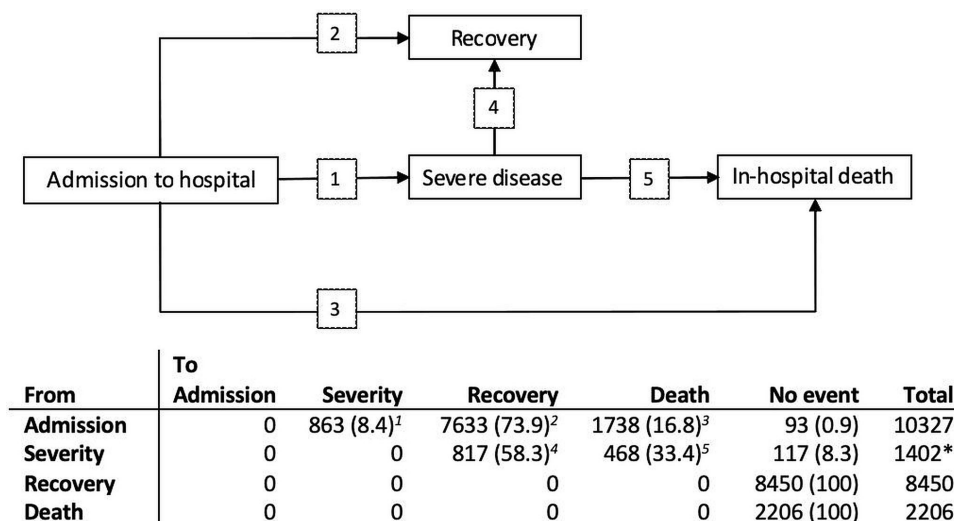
Recovery

2

4

Admission to hospital

1

Severe disease

5

In-hospital death

3

| From | To Admission | Severity | Recovery | Death | No event | Total |
|---|---|---|---|---|---|---|
| **Admission** | 0 | 863 (8.4)$^{1}$ | 7633 (73.9)$^{2}$ | 1738 (16.8)$^{3}$ | 93 (0.9) | 10327 |
| **Severity** | 0 | 0 | 817 (58.3)$^{4}$ | 468 (33.4)$^{5}$ | 117 (8.3) | 1402* |
| **Recovery** | 0 | 0 | 0 | 0 | 8450 (100) | 8450 |
| **Death** | 0 | 0 | 0 | 0 | 2206 (100) | 2206 |